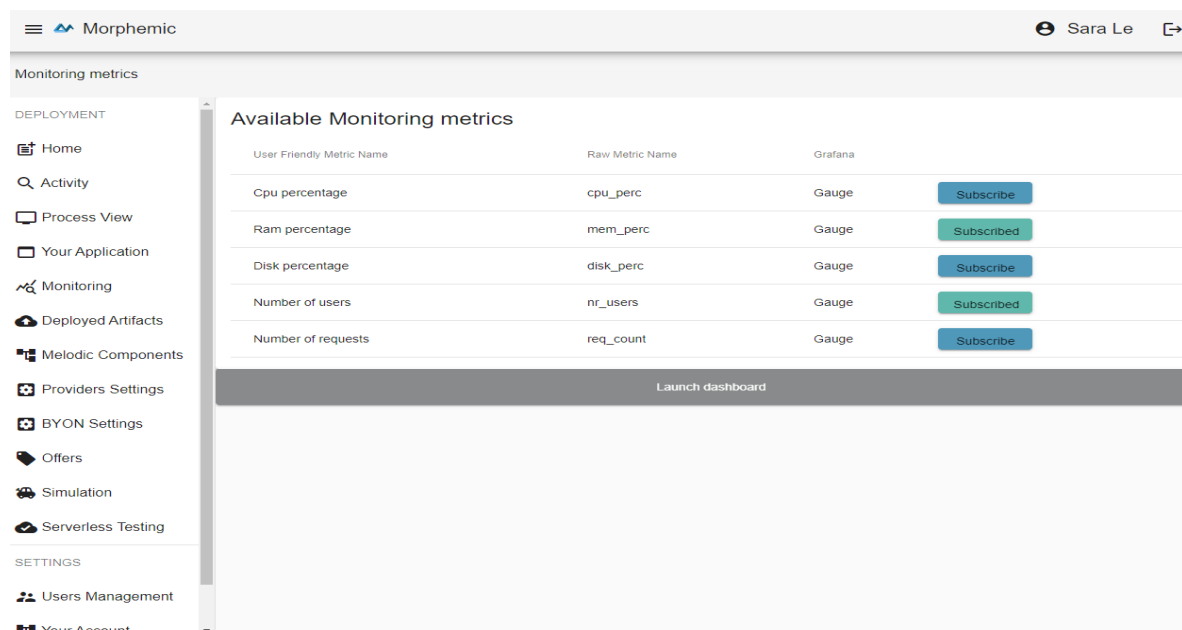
Morphemic

Sara Le

Monitoring metrics

DEPLOYMENT

Home

Activity

Process View

Your Application

Monitoring

Deployed Artifacts

Melodic Components

Providers Settings

BYON Settings

Offers

Simulation

Serverless Testing

SETTINGS

Users Management

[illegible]

Available Monitoring metrics

| User Friendly Metric Name | Raw Metric Name | Grafana | |
|---|---|---|---|
| Cpu percentage | cpu_perc | Gauge | Subscribe |
| Ram percentage | mem_perc | Gauge | Subscribed |
| Disk percentage | disk_perc | Gauge | Subscribe |
| Number of users | nr_users | Gauge | Subscribed |
| Number of requests | req_count | Gauge | Subscribe |

Launch dashboard